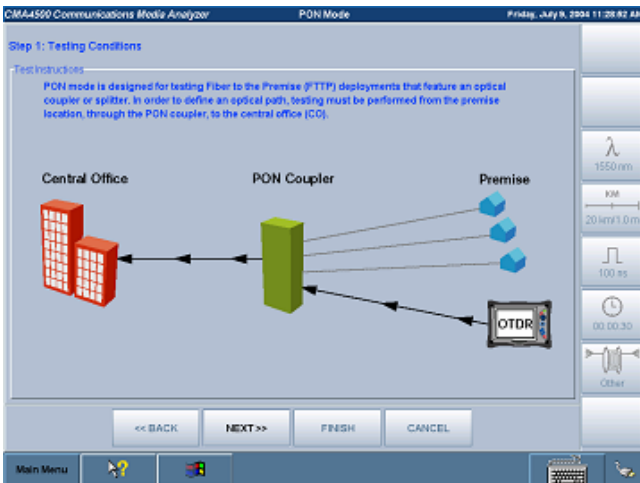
CMA4500 Communications Media Analyzer

PON Mode

Friday, July 9, 2004 11:28:82 A

Step 1: Testing Conditions

Test Instructions

PON mode is designed for testing Fiber to the Premise (FTTP) deployments that feature an optical coupler or splitter. In order to define an optical path, testing must be performed from the premise location, through the PON coupler, to the central office (CO).

Central Office

PON Coupler

Premise

OTDR

$\lambda$

1550 nm

KM

20 km/1.0 m

100 ns

00:00:30

Other

<< BACK

NEXT >>

FINISH

CANCEL

Main Menu